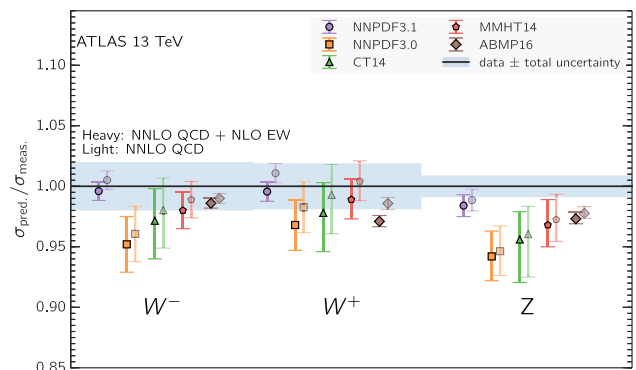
ATLAS 13 TeV

NNPDF3.1
NNPDF3.0
CT14
MMHT14
ABMP16
data ± total uncertainty

Heavy: NNLO QCD + NLO EW
Light: NNLO QCD

$\sigma_{\text{pred.}}/\sigma_{\text{meas.}}$

1.10
1.05
1.00
0.95
0.90
0.85

$W^-$
$W^+$
Z